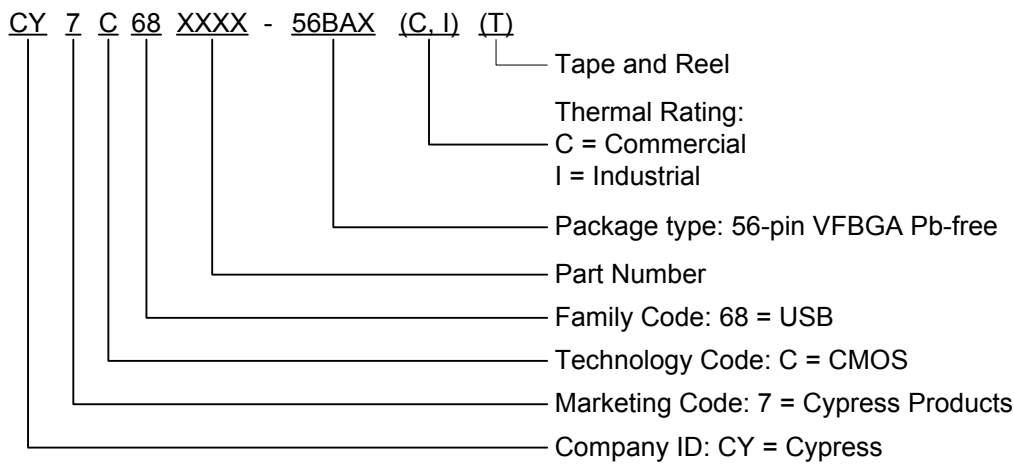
CY 7 C 68 XXXX - 56BAX (C, I) (T)

Tape and Reel

Thermal Rating:
C = Commercial
I = Industrial

Package type: 56-pin VFBGA Pb-free

Part Number

Family Code: 68 = USB

Technology Code: C = CMOS

Marketing Code: 7 = Cypress Products

Company ID: CY = Cypress